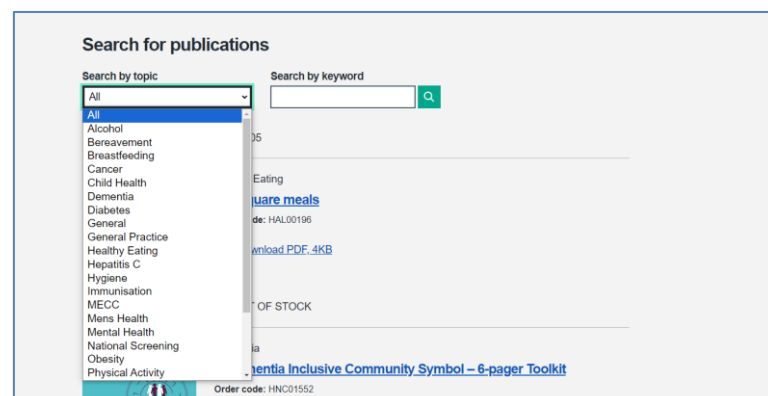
Search for publications

Search by topic

All

All
Alcohol
Bereavement
Breastfeeding
Cancer
Child Health
Dementia
Diabetes
General
General Practice
Healthy Eating
Hepatitis C
Hygiene
Immunisation
MECC
Mens Health
Mental Health
National Screening
Obesity
Physical Activity

Search by keyword

05

Eating

uare meals

de: HAL00196

wnload PDF, 4KB

T OF STOCK

a

mentia Inclusive Community Symbol – 6-pager Toolkit

Order code: HNC01552